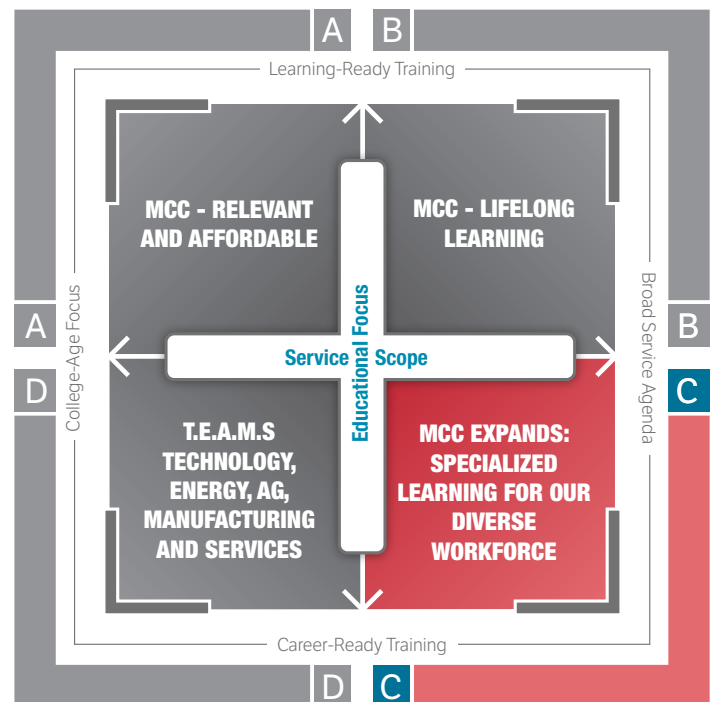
A B

Learning-Ready Training

MCC - RELEVANT AND AFFORDABLE

MCC - LIFELONG LEARNING

A

College-Age Focus

D

Service Scope

Educational Focus

Broad Service Agenda

B

C

T.E.A.M.S TECHNOLOGY, ENERGY, AG, MANUFACTURING AND SERVICES

MCC EXPANDS: SPECIALIZED LEARNING FOR OUR DIVERSE WORKFORCE

Career-Ready Training

D C